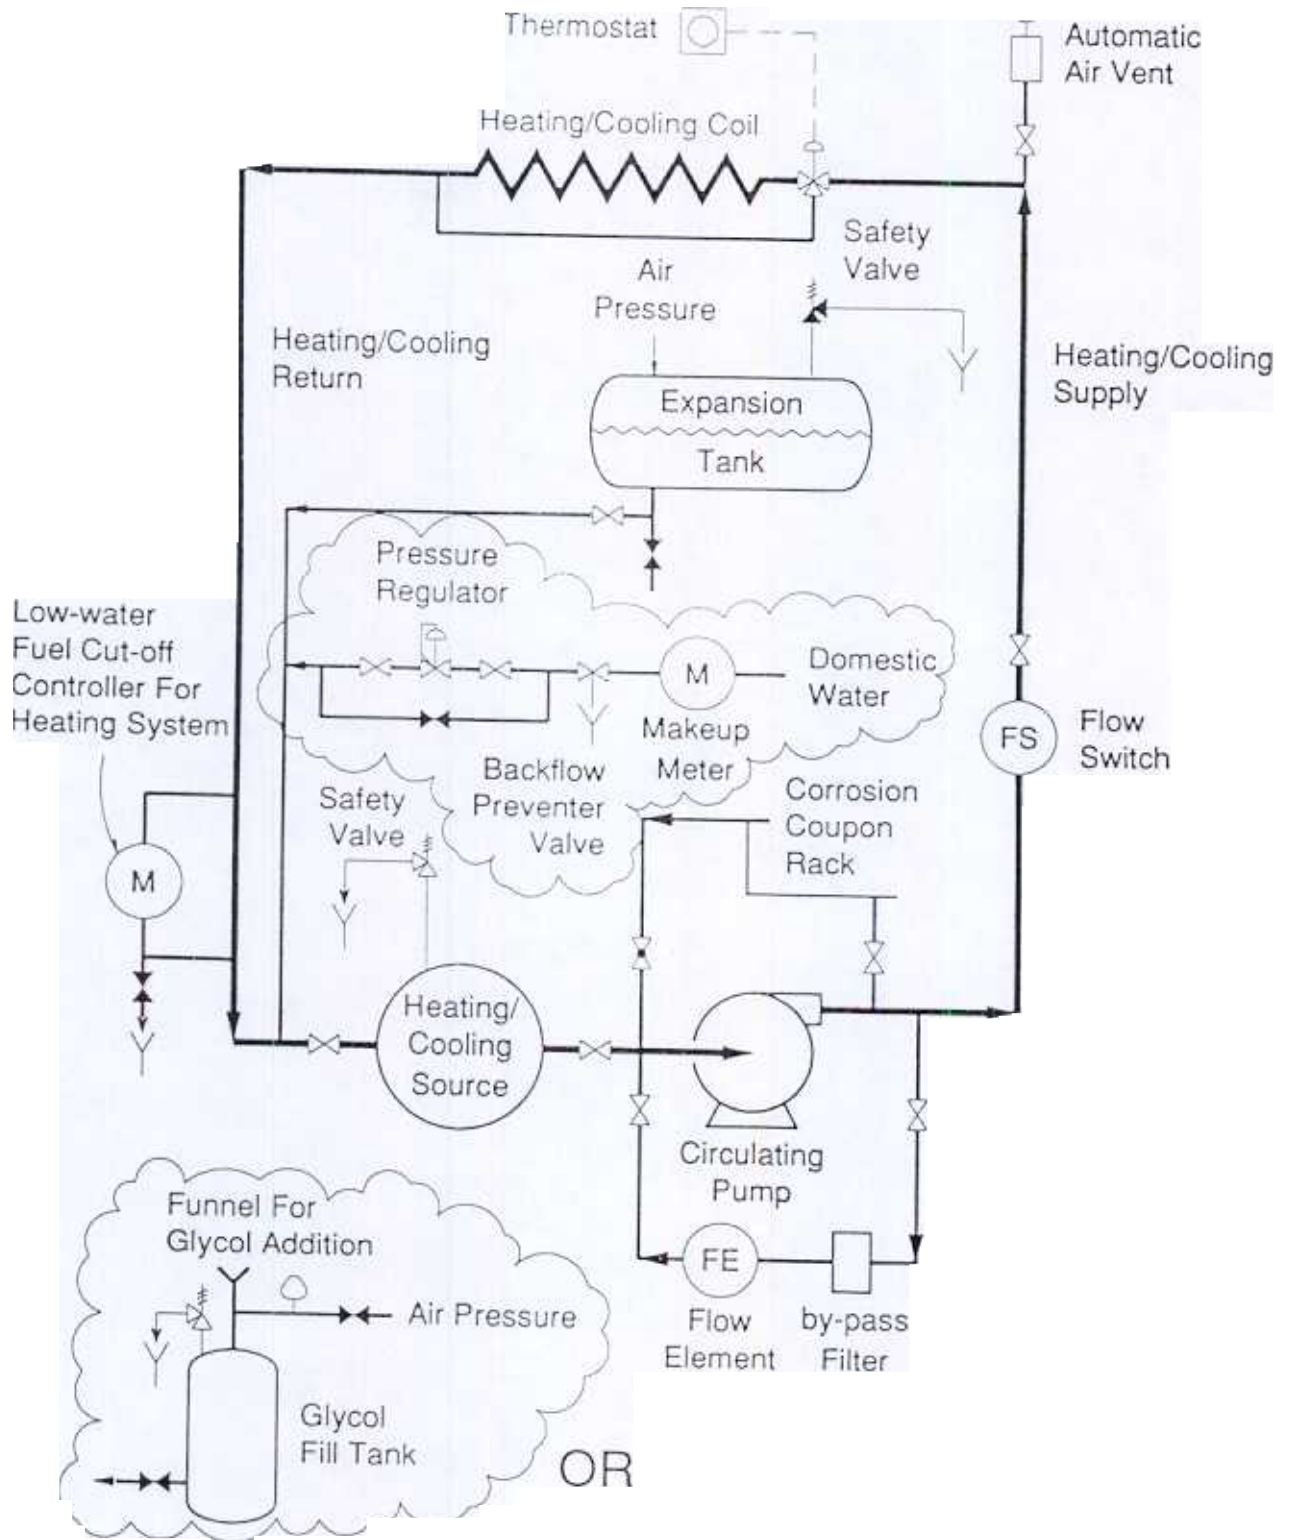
Thermostat

Automatic Air Vent

Heating/Cooling Coil

Safety Valve

Air Pressure

Heating/Cooling Return

Heating/Cooling Supply

Expansion Tank

Pressure Regulator

Low-water Fuel Cut-off Controller For Heating System

M

Domestic Water

Makeup Meter

FS

Flow Switch

Backflow Preventer Valve

Safety Valve

Corrosion Coupon Rack

M

Heating/ Cooling Source

Circulating Pump

Funnel For Glycol Addition

Air Pressure

FE

Flow Element

by-pass Filter

Glycol Fill Tank

OR